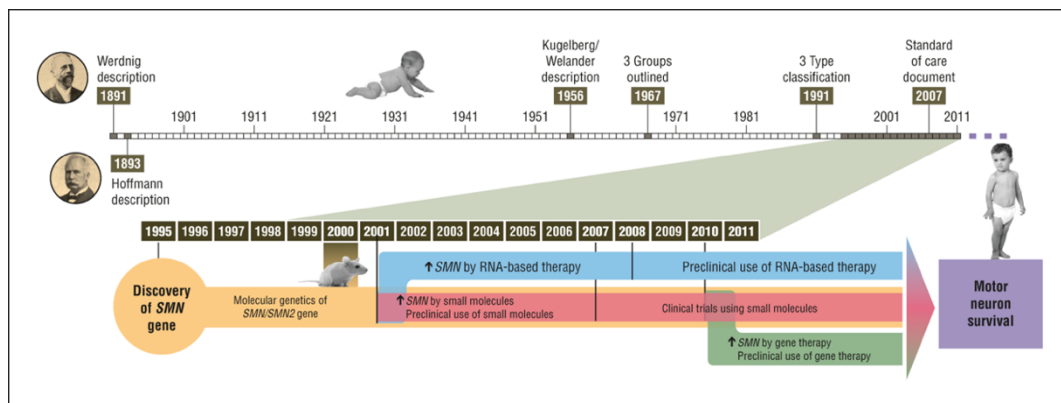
Werdnig description
1891

Kugelberg/ Welander description
1956

3 Groups outlined
1967

3 Type classification
1991

Standard of care document
2007

1901 1911 1921 1931 1941 1951 1971 1981 2001 2011

1893
Hoffmann description

1995 1996 1997 1998 1999 2000 2001 2002 2003 2004 2005 2006 2007 2008 2009 2010 2011

Discovery of *SMN* gene

Molecular genetics of *SMN/SMN2* gene

↑ *SMN* by RNA-based therapy

Preclinical use of RNA-based therapy

↑ *SMN* by small molecules
Preclinical use of small molecules

Clinical trials using small molecules

↑ *SMN* by gene therapy
Preclinical use of gene therapy

Motor neuron survival